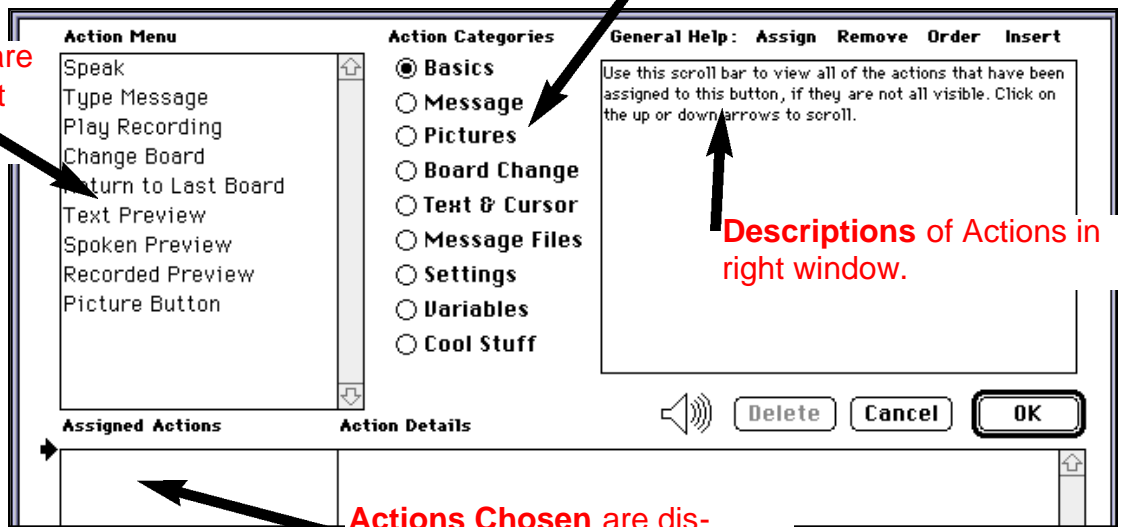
are
t

Action Menu

Speak
Type Message
Play Recording
Change Board
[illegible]eturn to Last Board
Text Preview
Spoken Preview
Recorded Preview
Picture Button

Action Categories

Basics
Message
Pictures
Board Change
Text & Cursor
Message Files
Settings
Variables
Cool Stuff

General Help: Assign Remove Order Insert

Use this scroll bar to view all of the actions that have been assigned to this button, if they are not all visible. Click on the up or down arrows to scroll.

**Descriptions** of Actions in right window.

Delete Cancel OK

Assigned Actions

Action Details

**Actions Chosen** are dis-